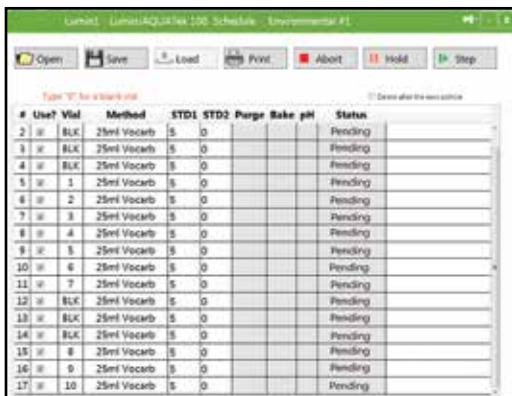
Lumin1 - Lumin/AQUATek 100 Schedule - Environmental #1

Open Save Load Print Abort Hold Step

Type "B" for a blank vial

Delete after the next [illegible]

| # | Use? | Vial | Method | STD1 | STD2 | Purge | Bake | pH | Status |
|---|---|---|---|---|---|---|---|---|---|
| 2 | ☑ | BLK | 25ml Vocarb | 5 | 0 | | | | Pending |
| 3 | ☑ | BLK | 25ml Vocarb | 5 | 0 | | | | Pending |
| 4 | ☑ | BLK | 25ml Vocarb | 5 | 0 | | | | Pending |
| 5 | ☑ | 1 | 25ml Vocarb | 5 | 0 | | | | Pending |
| 6 | ☑ | 2 | 25ml Vocarb | 5 | 0 | | | | Pending |
| 7 | ☑ | 3 | 25ml Vocarb | 5 | 0 | | | | Pending |
| 8 | ☑ | 4 | 25ml Vocarb | 5 | 0 | | | | Pending |
| 9 | ☑ | 5 | 25ml Vocarb | 5 | 0 | | | | Pending |
| 10 | ☑ | 6 | 25ml Vocarb | 5 | 0 | | | | Pending |
| 11 | ☑ | 7 | 25ml Vocarb | 5 | 0 | | | | Pending |
| 12 | ☑ | BLK | 25ml Vocarb | 5 | 0 | | | | Pending |
| 13 | ☑ | BLK | 25ml Vocarb | 5 | 0 | | | | Pending |
| 14 | ☑ | BLK | 25ml Vocarb | 5 | 0 | | | | Pending |
| 15 | ☑ | 8 | 25ml Vocarb | 5 | 0 | | | | Pending |
| 16 | ☑ | 9 | 25ml Vocarb | 5 | 0 | | | | Pending |
| 17 | ☑ | 10 | 25ml Vocarb | 5 | 0 | | | | Pending |